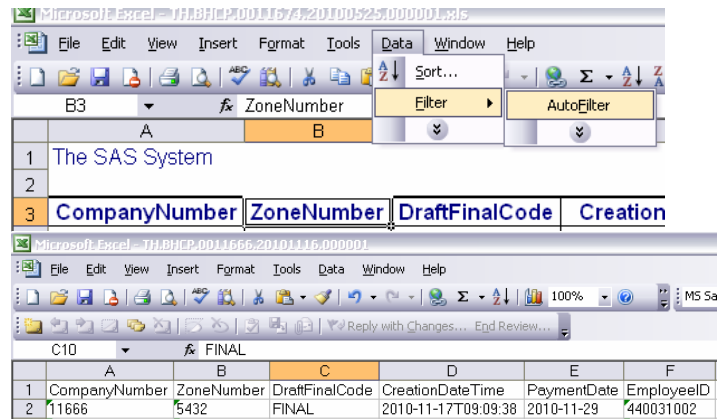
Microsoft Excel - TH.BHCP.0011674.20100525.000001.xls

File Edit View Insert Format Tools Data Window Help

Sort...

Filter

AutoFilter

B3 ZoneNumber

| | A | B | | |
|---|---|---|---|---|
| 1 | The SAS System | | | |
| 2 | | | | |
| 3 | CompanyNumber | ZoneNumber | DraftFinalCode | Creation |

Microsoft Excel - TH.BHCP.0011666.20101116.000001

File Edit View Insert Format Tools Data Window Help

100%

MS Sa

Reply with Changes... End Review...

C10 FINAL

| | A | B | C | D | E | F |
|---|---|---|---|---|---|---|
| 1 | CompanyNumber | ZoneNumber | DraftFinalCode | CreationDateTime | PaymentDate | EmployeeID |
| 2 | 11666 | 5432 | FINAL | 2010-11-17T09:09:38 | 2010-11-29 | 440031002 |